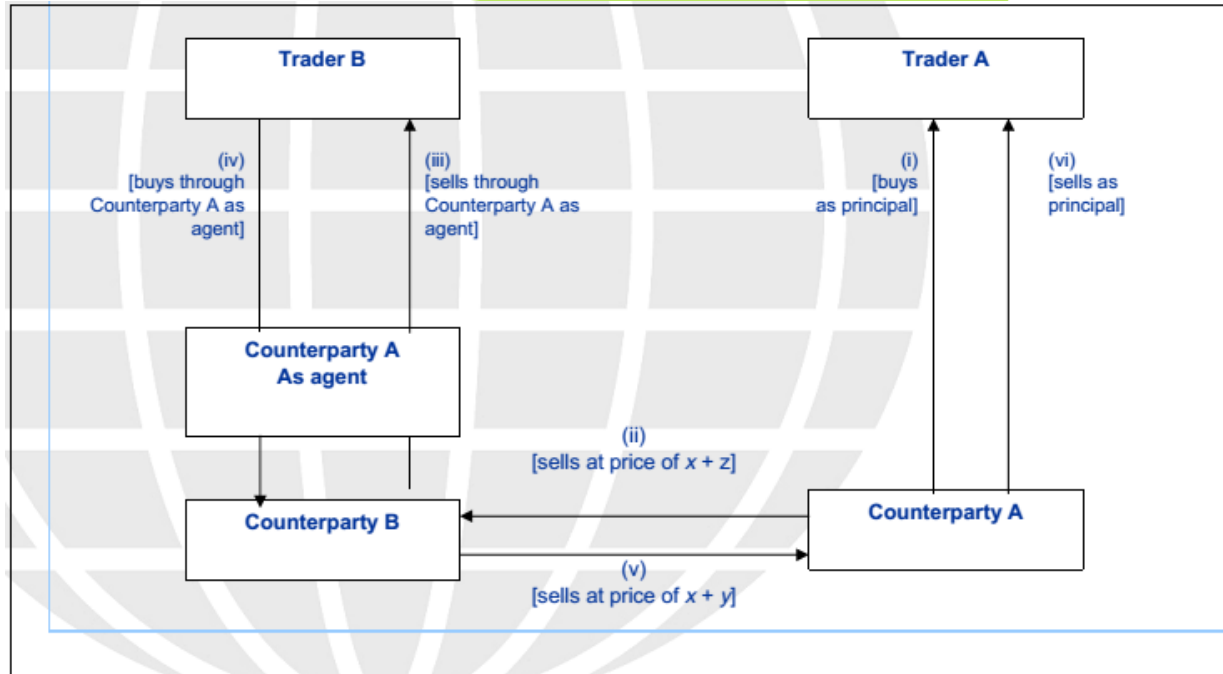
Trader B

Trader A

(iv)
[buys through Counterparty A as agent]

(iii)
[sells through Counterparty A as agent]

(i)
[buys as principal]

(vi)
[sells as principal]

Counterparty A
As agent

(ii)
[sells at price of $x$ + z]

Counterparty B

Counterparty A

(v)
[sells at price of $x + y$]